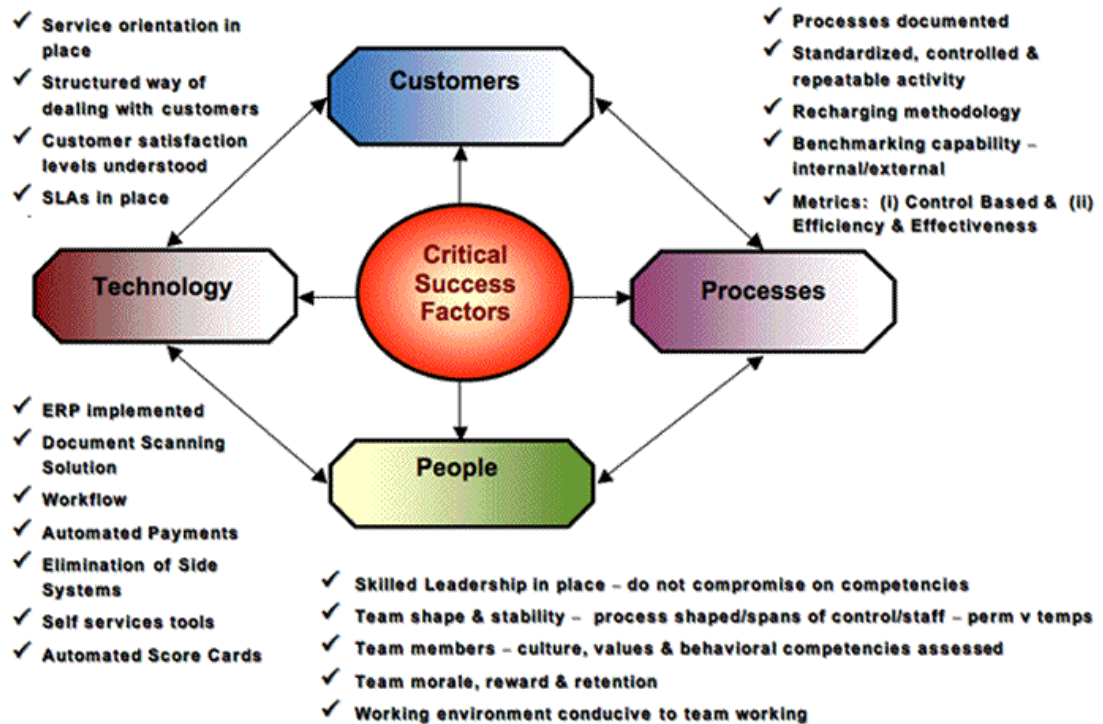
✓ Service orientation in place
✓ Structured way of dealing with customers
✓ Customer satisfaction levels understood
✓ SLAs in place

Customers

✓ Processes documented
✓ Standardized, controlled & repeatable activity
✓ Recharging methodology
✓ Benchmarking capability – internal/external
✓ Metrics: (i) Control Based & (ii) Efficiency & Effectiveness

Technology

Critical Success Factors

Processes

✓ ERP implemented
✓ Document Scanning Solution
✓ Workflow
✓ Automated Payments
✓ Elimination of Side Systems
✓ Self services tools
✓ Automated Score Cards

People

✓ Skilled Leadership in place – do not compromise on competencies
✓ Team shape & stability – process shaped/spans of control/staff – perm v temps
✓ Team members – culture, values & behavioral competencies assessed
✓ Team morale, reward & retention
✓ Working environment conducive to team working